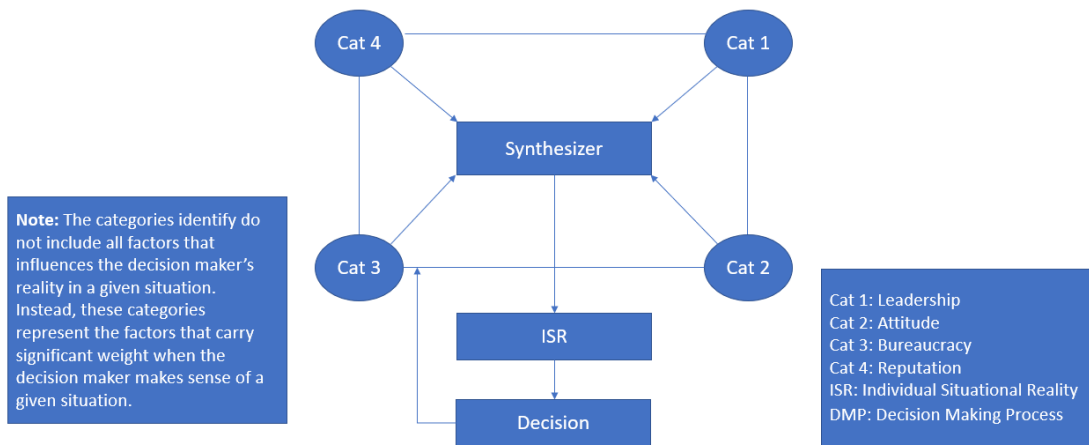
Cat 4

Cat 1

Synthesizer

Note: The categories identify do not include all factors that influences the decision maker's reality in a given situation. Instead, these categories represent the factors that carry significant weight when the decision maker makes sense of a given situation.

Cat 3

Cat 2

ISR

Decision

Cat 1: Leadership
Cat 2: Attitude
Cat 3: Bureaucracy
Cat 4: Reputation
ISR: Individual Situational Reality
DMP: Decision Making Process